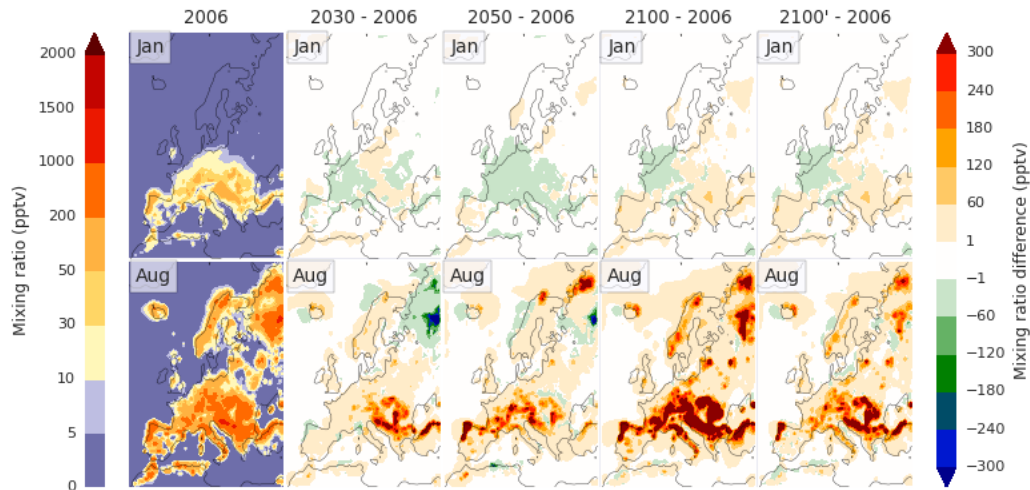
2006
2030 - 2006
2050 - 2006
2100 - 2006
2100' - 2006

Jan
Jan
Jan
Jan
Jan

Aug
Aug
Aug
Aug
Aug

Mixing ratio (pptv)
2000
1500
1000
200
50
30
10
5
0

Mixing ratio difference (pptv)
300
240
180
120
60
1
−1
−60
−120
−180
−240
−300